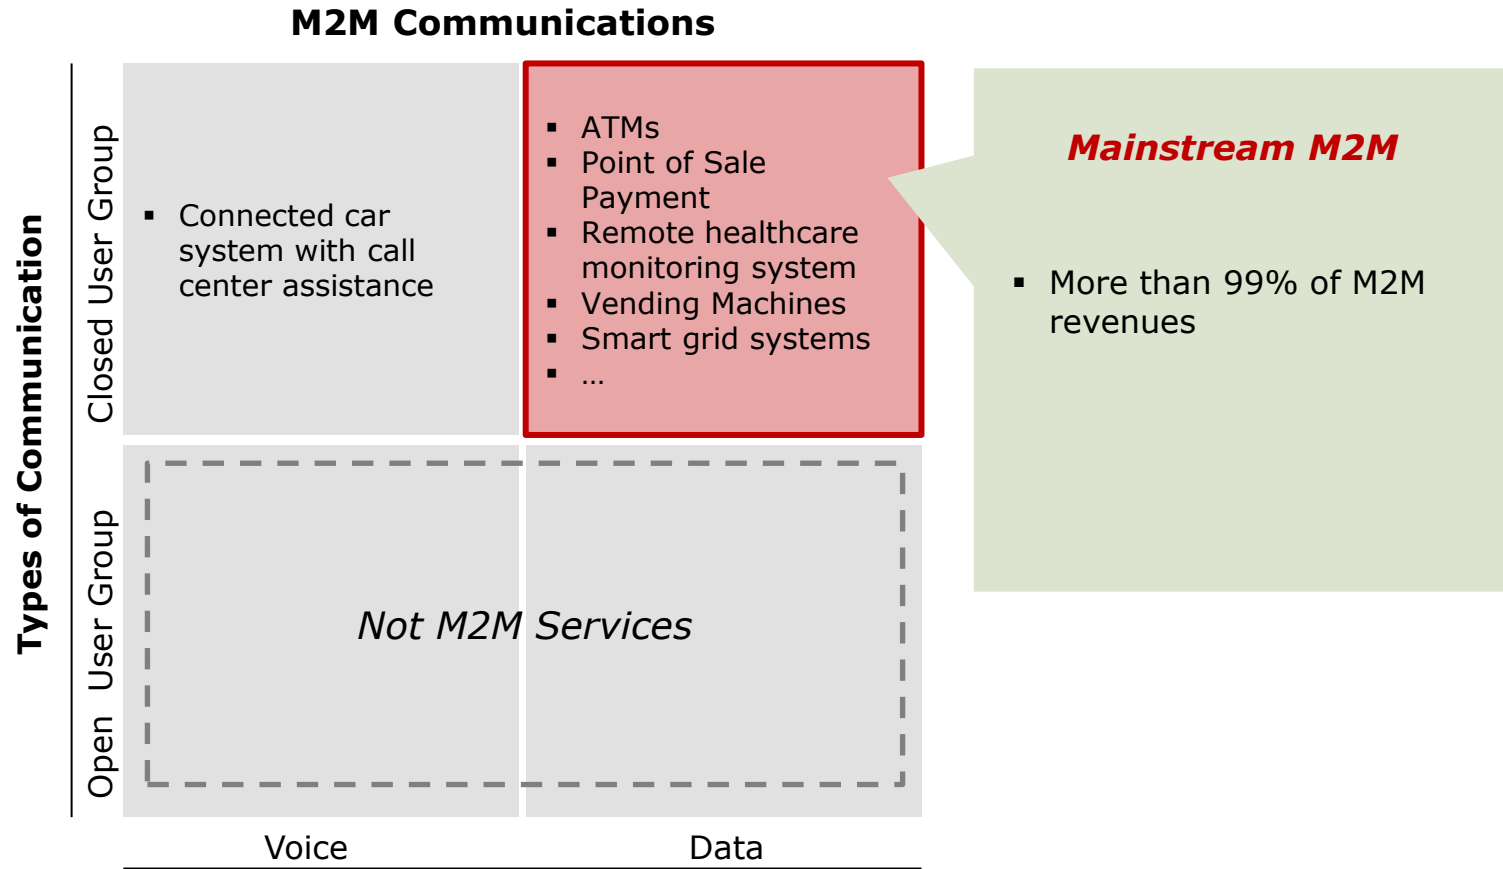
M2M Communications

Types of Communication

Closed User Group

Open User Group

▪ Connected car system with call center assistance

▪ ATMs
▪ Point of Sale Payment
▪ Remote healthcare monitoring system
▪ Vending Machines
▪ Smart grid systems
▪ …

Mainstream M2M

▪ More than 99% of M2M revenues

Not M2M Services

Voice

Data